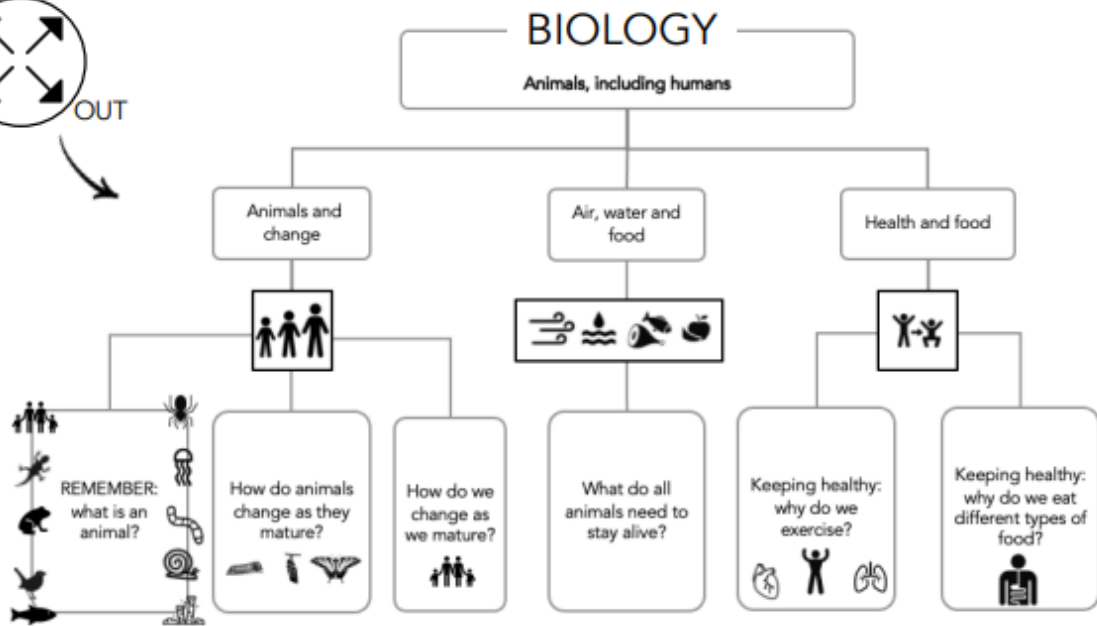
OUT

BIOLOGY

Animals, including humans

Animals and change

Air, water and food

Health and food

REMEMBER: what is an animal?

How do animals change as they mature?

How do we change as we mature?

What do all animals need to stay alive?

Keeping healthy: why do we exercise?

Keeping healthy: why do we eat different types of food?